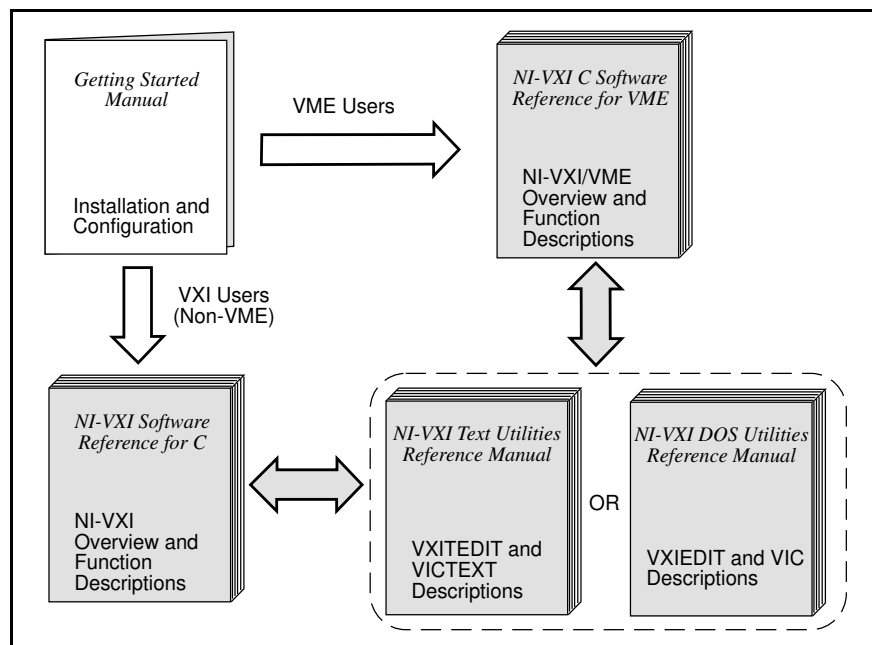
Getting Started Manual

Installation and Configuration

VME Users

NI-VXI C Software Reference for VME

NI-VXI/VME Overview and Function Descriptions

VXI Users (Non-VME)

NI-VXI Software Reference for C

NI-VXI Overview and Function Descriptions

NI-VXI Text Utilities Reference Manual

VXITEDIT and VICTEXT Descriptions

OR

NI-VXI DOS Utilities Reference Manual

VXIEDIT and VIC Descriptions